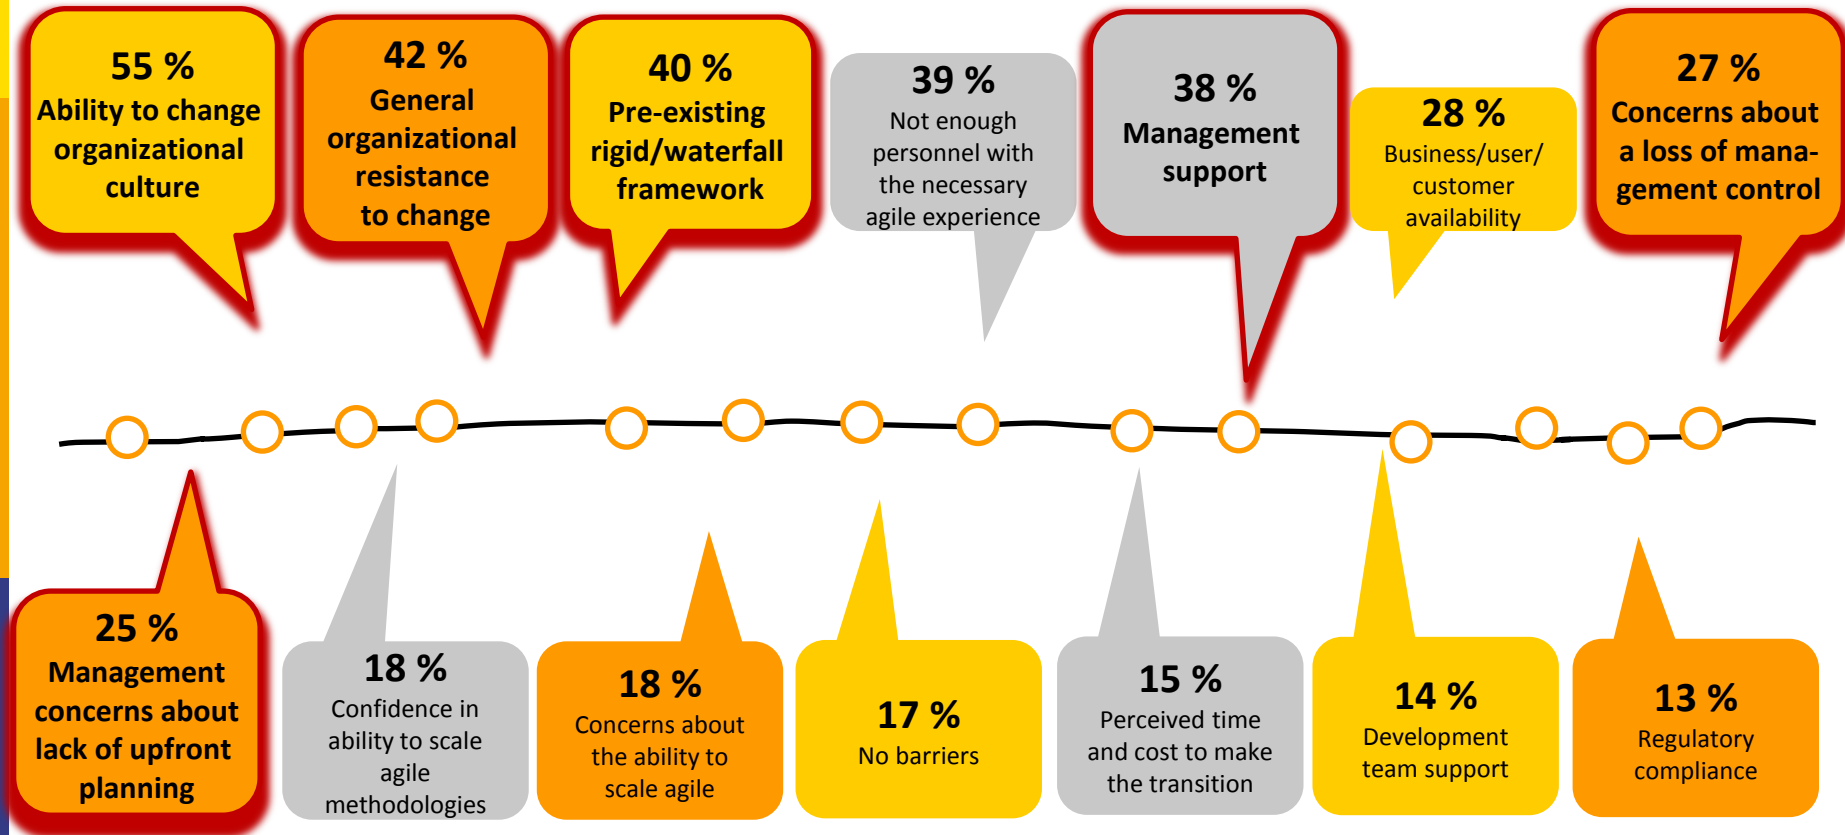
55 %
Ability to change organizational culture

42 %
General organizational resistance to change

40 %
Pre-existing rigid/waterfall framework

39 %
Not enough personnel with the necessary agile experience

38 %
Management support

28 %
Business/user/ customer availability

27 %
Concerns about a loss of management control

25 %
Management concerns about lack of upfront planning

18 %
Confidence in ability to scale agile methodologies

18 %
Concerns about the ability to scale agile

17 %
No barriers

15 %
Perceived time and cost to make the transition

14 %
Development team support

13 %
Regulatory compliance